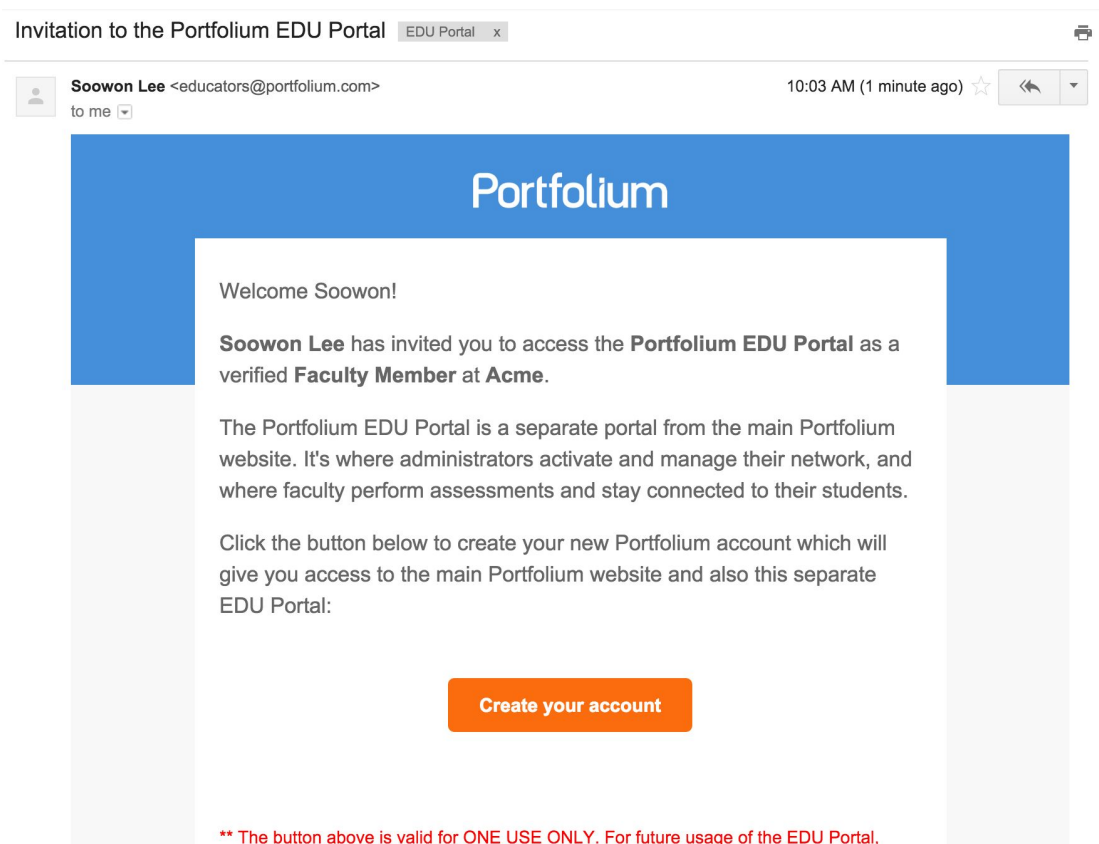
Invitation to the Portfolium EDU Portal EDU Portal x

Soowon Lee <educators@portfolium.com>
to me

10:03 AM (1 minute ago)

Portfolium

Welcome Soowon!

Soowon Lee has invited you to access the Portfolium EDU Portal as a verified Faculty Member at Acme.

The Portfolium EDU Portal is a separate portal from the main Portfolium website. It's where administrators activate and manage their network, and where faculty perform assessments and stay connected to their students.

Click the button below to create your new Portfolium account which will give you access to the main Portfolium website and also this separate EDU Portal:

Create your account

** The button above is valid for ONE USE ONLY. For future usage of the EDU Portal,